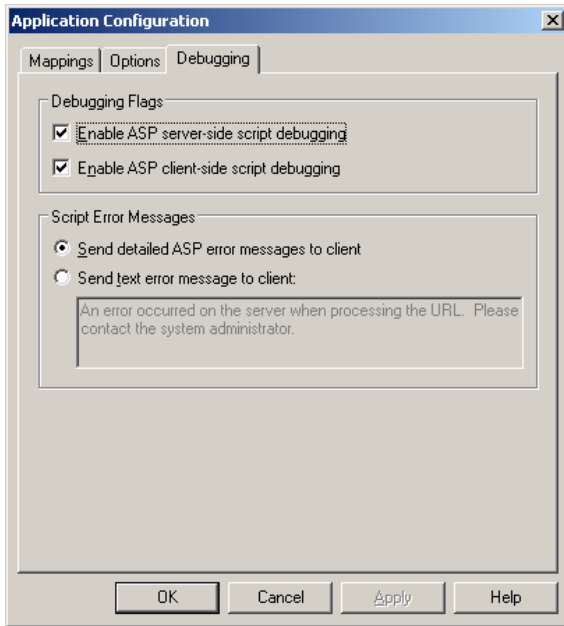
Application Configuration

Mappings | Options | Debugging

Debugging Flags

Enable ASP server-side script debugging

Enable ASP client-side script debugging

Script Error Messages

Send detailed ASP error messages to client

Send text error message to client:

An error occurred on the server when processing the URL. Please contact the system administrator.

OK | Cancel | Apply | Help